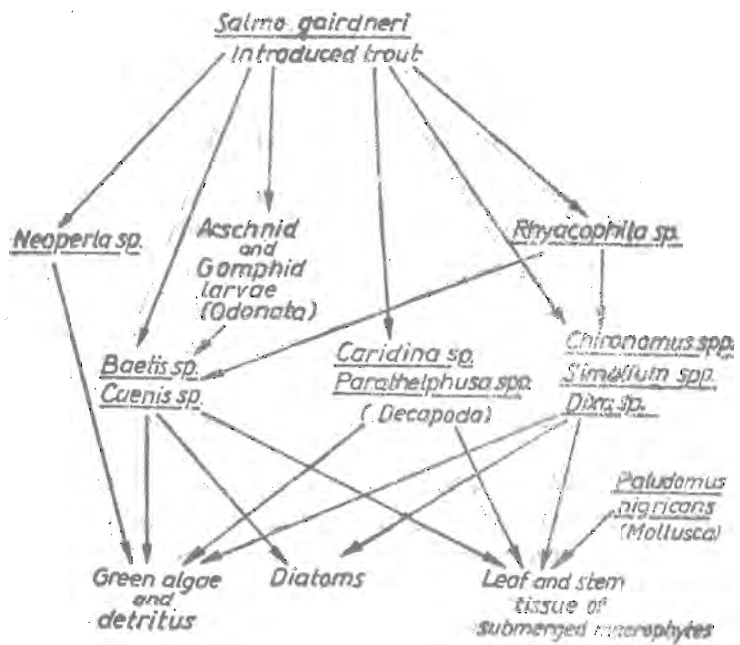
Salmo gairdneri
Introduced trout

Neoperla sp.

Aeschnid and Gomphid larvae (Odonata)

Rhyacophila sp.

Baetis sp.
Caenis sp.

Caridina sp.
Parathelphusa spp.
(Decapoda)

Chironomus spp.
Simulium spp.
Dixa sp.

Paludomus nigricans (Mollusca)

Green algae and detritus

Diatoms

Leaf and stem tissue of submerged macrophytes